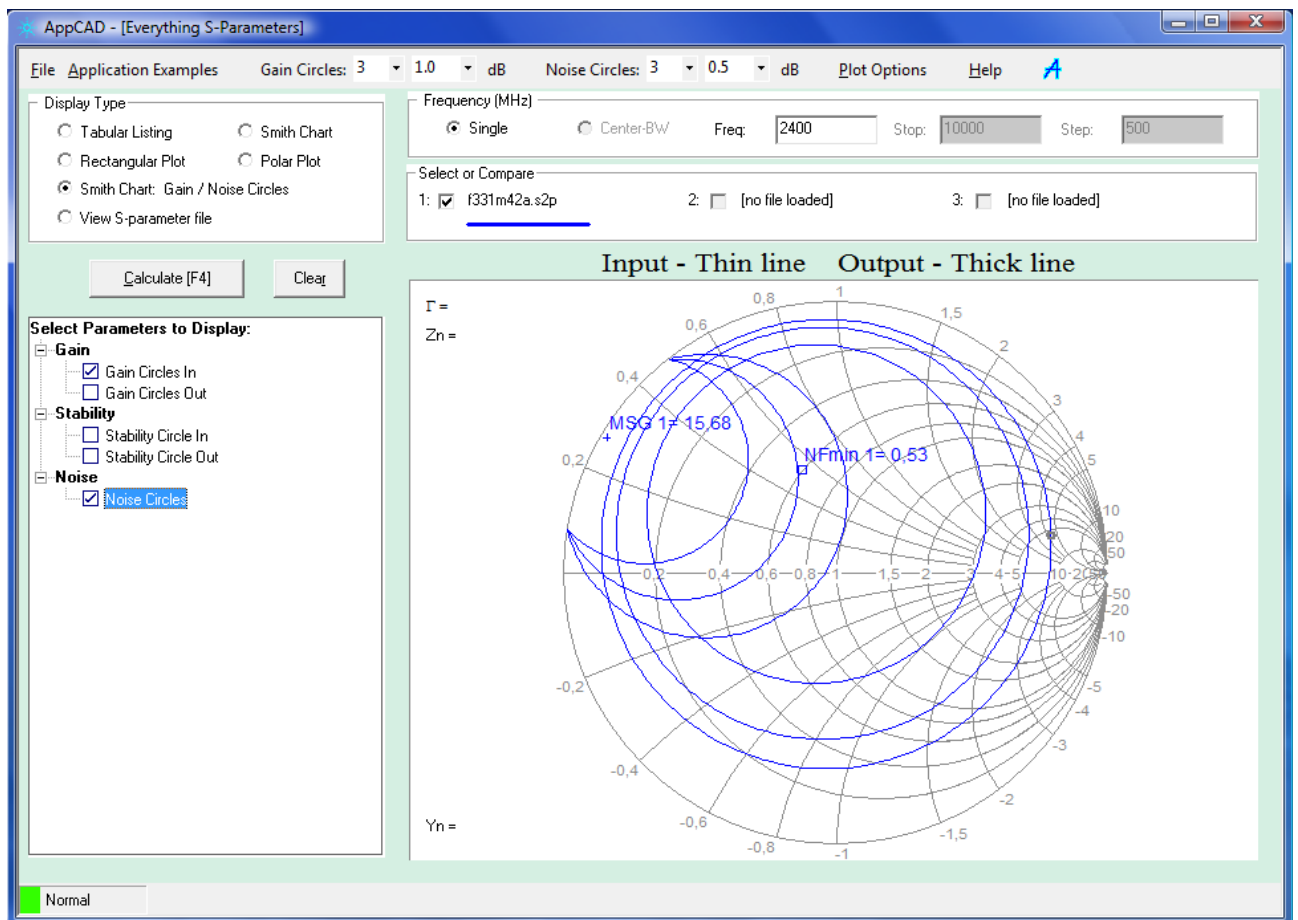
AppCAD - [Everything S-Parameters]

File Application Examples Gain Circles: 3 1.0 dB Noise Circles: 3 0.5 dB Plot Options Help

Display Type
Tabular Listing
Smith Chart
Rectangular Plot
Polar Plot
Smith Chart: Gain / Noise Circles
View S-parameter file

Frequency (MHz)
Single
Center-BW
Freq: 2400
Stop: 10000
Step: 500

Select or Compare
1: f331m42a.s2p
2: [no file loaded]
3: [no file loaded]

Calculate [F4]
Clear

Select Parameters to Display:
Gain
Gain Circles In
Gain Circles Out
Stability
Stability Circle In
Stability Circle Out
Noise
Noise Circles

Input - Thin line Output - Thick line

Γ =
Zn =
Yn =

MSG 1= 15,68
NFmin 1= 0,53

0,8 1 1,5 0,6 2 0,4 3 4 5 0,2 10 20 50 0,2 0,4 0,6 0,8 1 1,5 2 3 4 5 10 20 50 -50 -20 -10 -0,2 -5 -4 -3 -0,4 -2 -0,6 -1,5 -0,8 -1

Normal